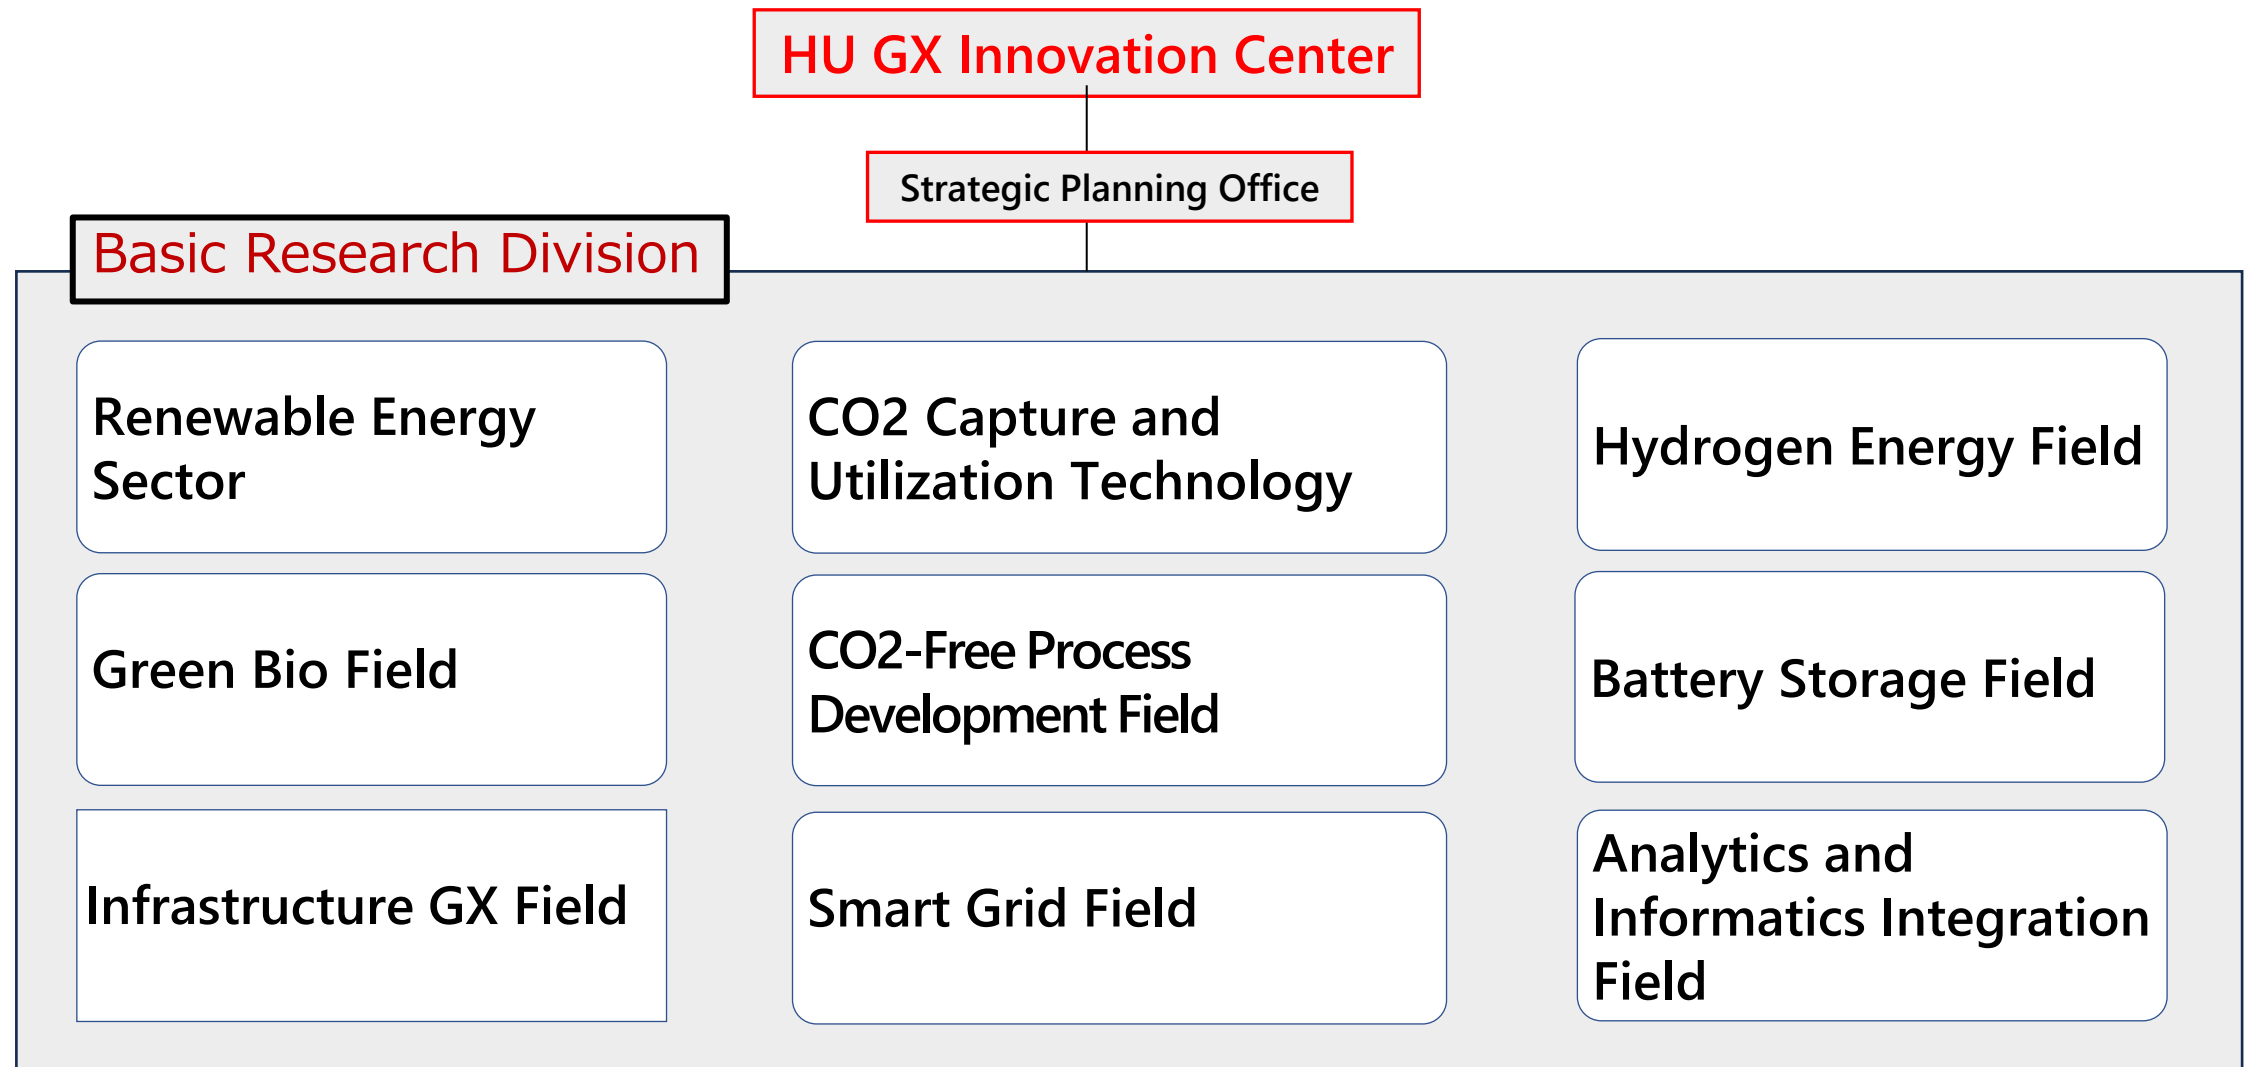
HU GX Innovation Center

Strategic Planning Office

Basic Research Division

Renewable Energy Sector

CO2 Capture and Utilization Technology

Hydrogen Energy Field

Green Bio Field

CO2-Free Process Development Field

Battery Storage Field

Infrastructure GX Field

Smart Grid Field

Analytics and Informatics Integration Field